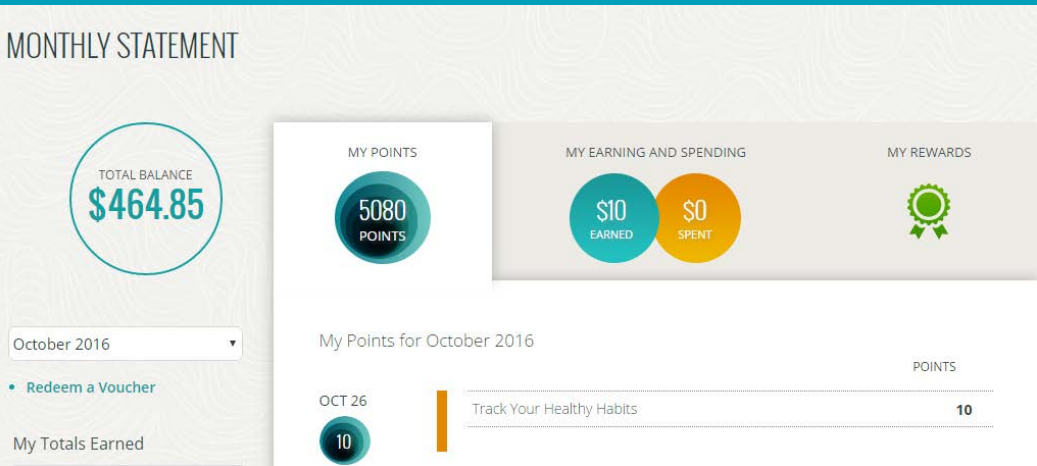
MONTHLY STATEMENT

TOTAL BALANCE
$464.85

October 2016

• Redeem a Voucher

My Totals Earned

MY POINTS
5080
POINTS

MY EARNING AND SPENDING
$10
EARNED
$0
SPENT

MY REWARDS

My Points for October 2016

POINTS

OCT 26
10

Track Your Healthy Habits
10